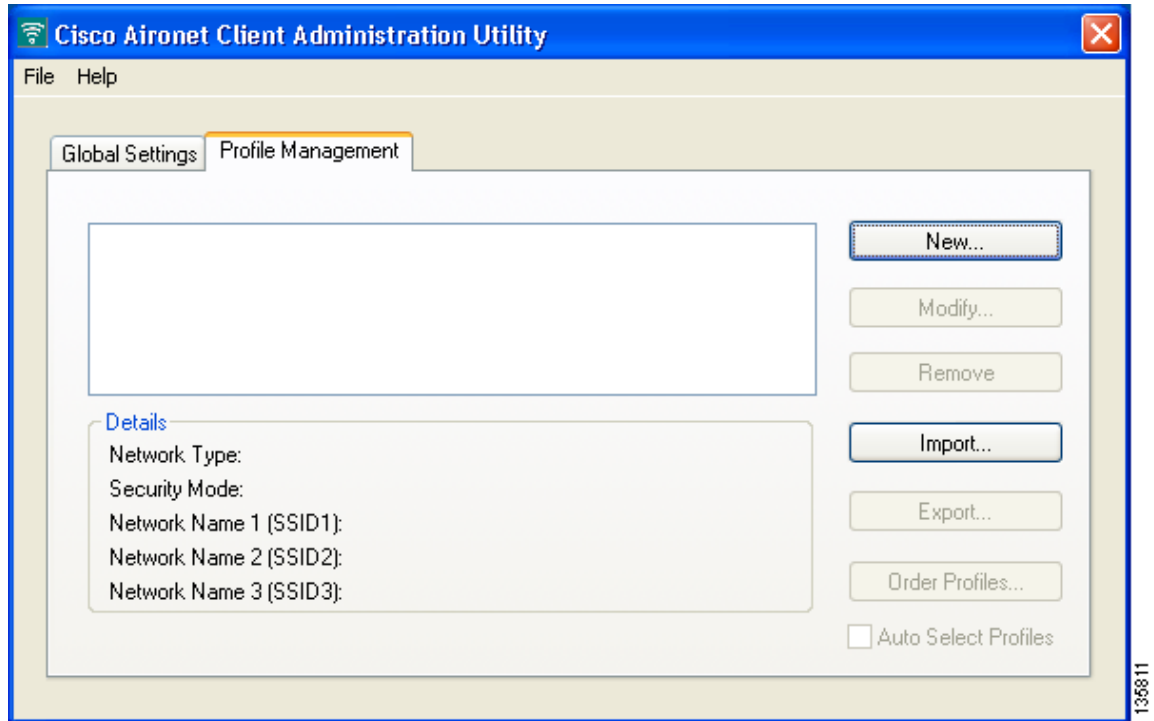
Cisco Aironet Client Administration Utility

File Help

Global Settings | Profile Management

New...

Modify...

Remove

Details

Network Type:

Security Mode:

Network Name 1 (SSID1):

Network Name 2 (SSID2):

Network Name 3 (SSID3):

Import...

Export...

Order Profiles...

Auto Select Profiles

135811